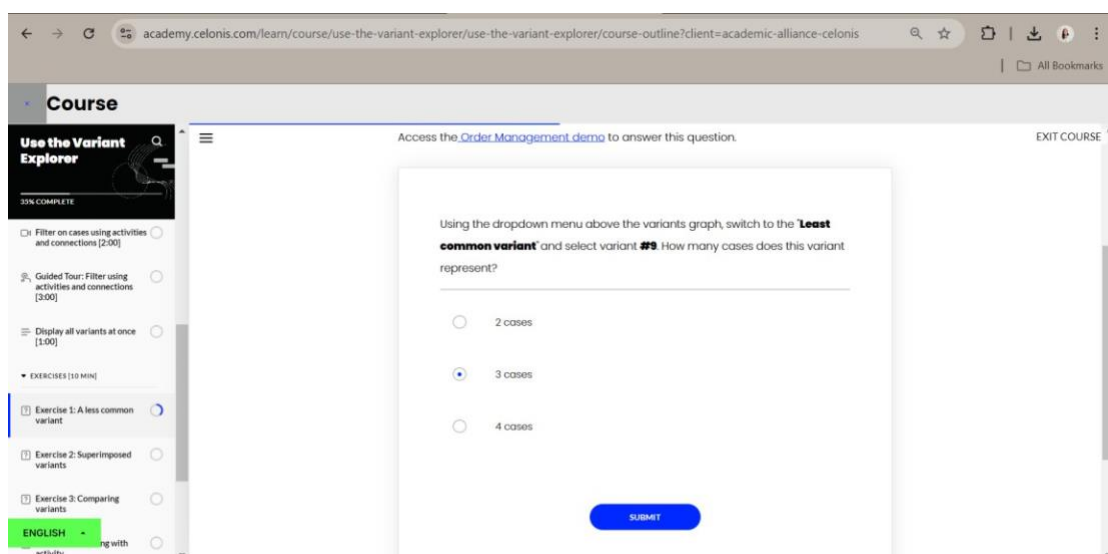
academy.celonis.com/learn/course/use-the-variant-explorer/use-the-variant-explorer/course-outline?client=academic-alliance-celonis

All Bookmarks

Course

Use the Variant Explorer

35% COMPLETE

Filter on cases using activities and connections [2:00]

Guided Tour: Filter using activities and connections [3:00]

Display all variants at once [1:00]

EXERCISES [10 MIN]

Exercise 1: A less common variant

Exercise 2: Superimposed variants

Exercise 3: Comparing variants

ENGLISH

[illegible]ng with activity

Access the Order Management demo to answer this question.

EXIT COURSE

Using the dropdown menu above the variants graph, switch to the "**Least common variant**" and select variant **#9**. How many cases does this variant represent?

2 cases

3 cases

4 cases

SUBMIT